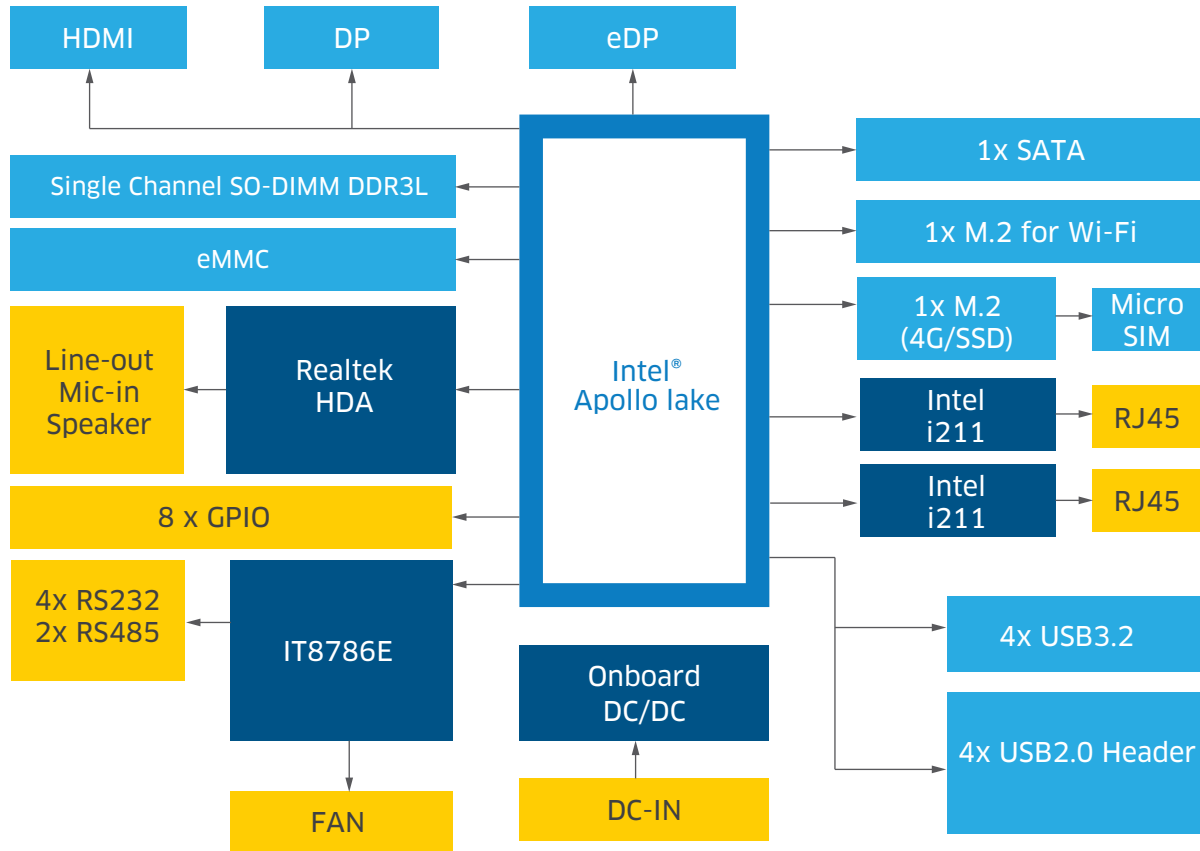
HDMI

DP

eDP

Single Channel SO-DIMM DDR3L

eMMC

Line-out
Mic-in
Speaker

Realtek
HDA

Intel®
Apollo lake

1x SATA

1x M.2 for Wi-Fi

1x M.2
(4G/SSD)

Micro
SIM

Intel
i211

RJ45

Intel
i211

RJ45

8 x GPIO

4x RS232
2x RS485

IT8786E

Onboard
DC/DC

4x USB3.2

4x USB2.0 Header

FAN

DC-IN